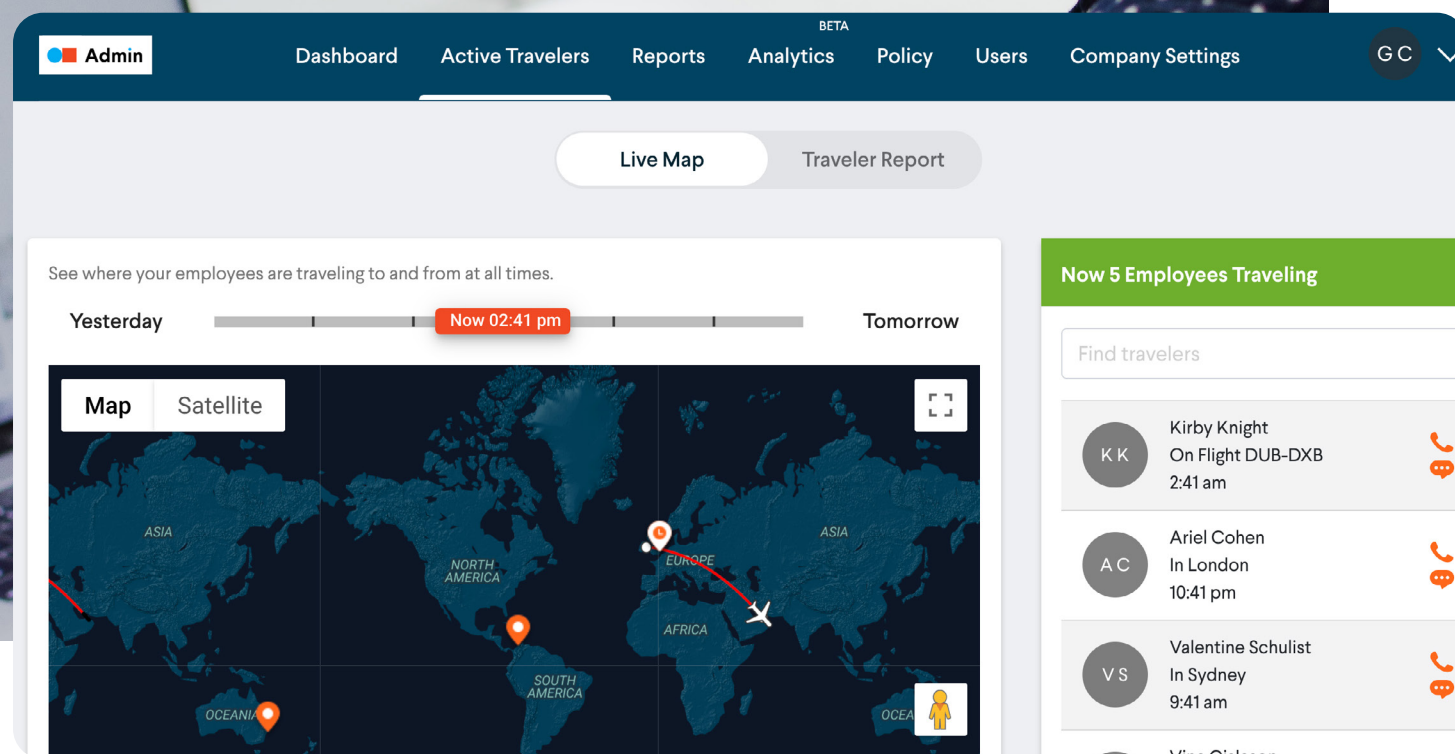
Admin

Dashboard Active Travelers Reports BETA Analytics Policy Users Company Settings GC

Live Map Traveler Report

See where your employees are traveling to and from at all times.

Yesterday Now 02:41 pm Tomorrow

Map Satellite

ASIA NORTH AMERICA EUROPE ASIA AFRICA SOUTH AMERICA OCEANIA OCEA

Now 5 Employees Traveling

Find travelers

KK Kirby Knight
On Flight DUB-DXB
2:41 am

AC Ariel Cohen
In London
10:41 pm

VS Valentine Schulist
In Sydney
9:41 am

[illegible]